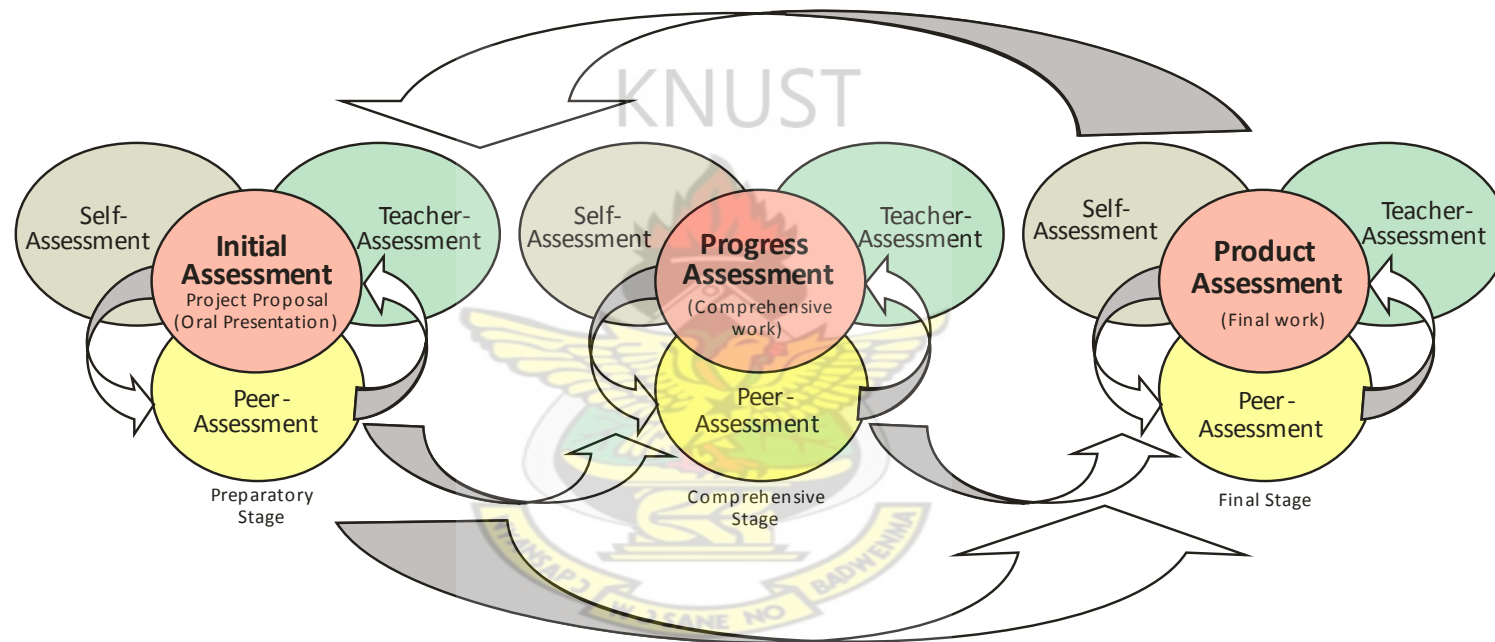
KNUST

Self-Assessment

Initial Assessment
Project Proposal (Oral Presentation)

Teacher-Assessment

Peer-Assessment

Preparatory Stage

Self-Assessment

Progress Assessment
(Comprehensive work)

Teacher-Assessment

Peer-Assessment

Comprehensive Stage

Self-Assessment

Product Assessment
(Final work)

Teacher-Assessment

Peer-Assessment

Final Stage

NYANSAPO W'OSANE NO BADWENMA